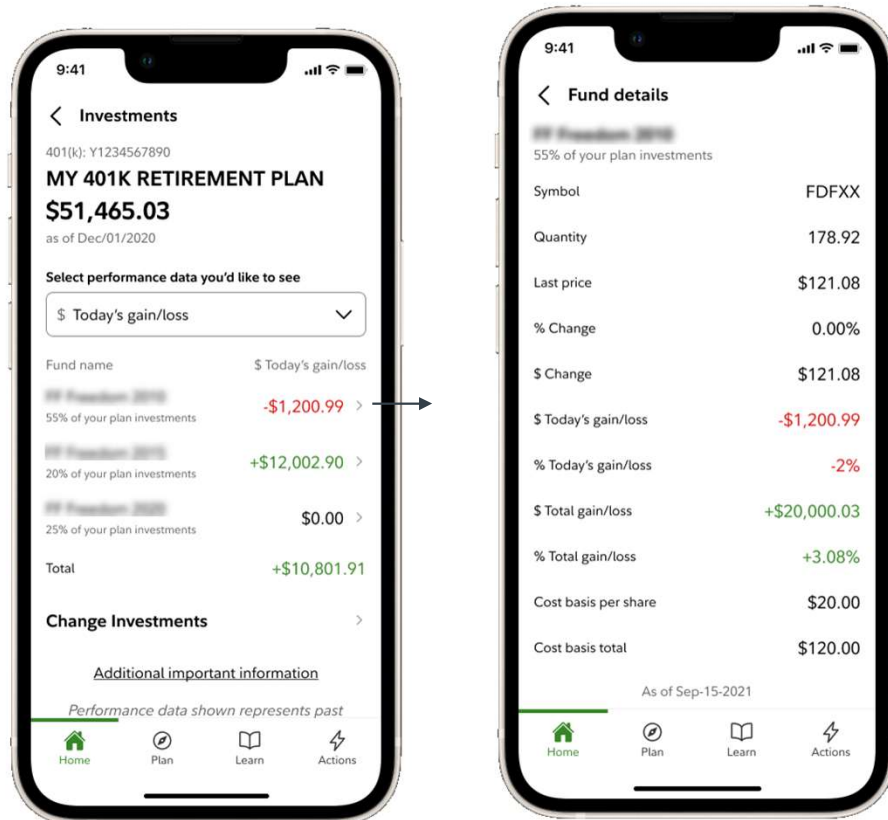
9:41

Investments

401(k): Y1234567890

MY 401K RETIREMENT PLAN

$51,465.03

as of Dec/01/2020

Select performance data you'd like to see

$ Today's gain/loss

Fund name | $ Today's gain/loss

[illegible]
55% of your plan investments -$1,200.99

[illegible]
20% of your plan investments +$12,002.90

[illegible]
25% of your plan investments $0.00

Total +$10,801.91

Change Investments

Additional important information

Performance data shown represents past

Home Plan Learn Actions

9:41

Fund details

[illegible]
55% of your plan investments

| | |
|---|---|
| Symbol | FDFXX |
| Quantity | 178.92 |
| Last price | \$121.08 |
| % Change | 0.00% |
| \$ Change | \$121.08 |
| \$ Today's gain/loss | -\$1,200.99 |
| % Today's gain/loss | -2% |
| \$ Total gain/loss | +\$20,000.03 |
| % Total gain/loss | +3.08% |
| Cost basis per share | \$20.00 |
| Cost basis total | \$120.00 |

As of Sep-15-2021

Home Plan Learn Actions